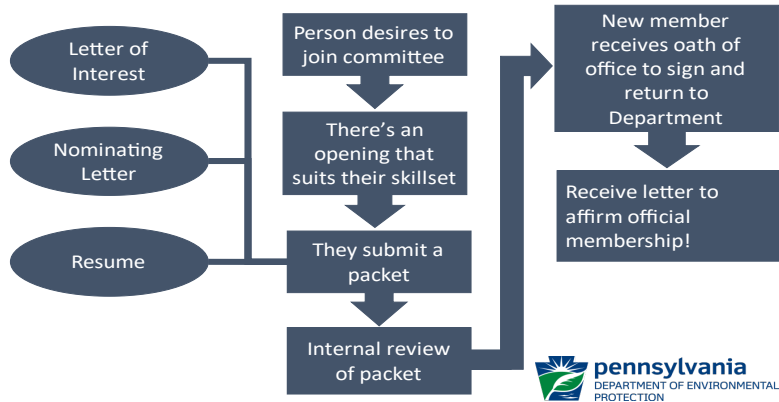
Letter of Interest

Nominating Letter

Resume

Person desires to join committee

There's an opening that suits their skillset

They submit a packet

Internal review of packet

New member receives oath of office to sign and return to Department

Receive letter to affirm official membership!

pennsylvania
DEPARTMENT OF ENVIRONMENTAL PROTECTION